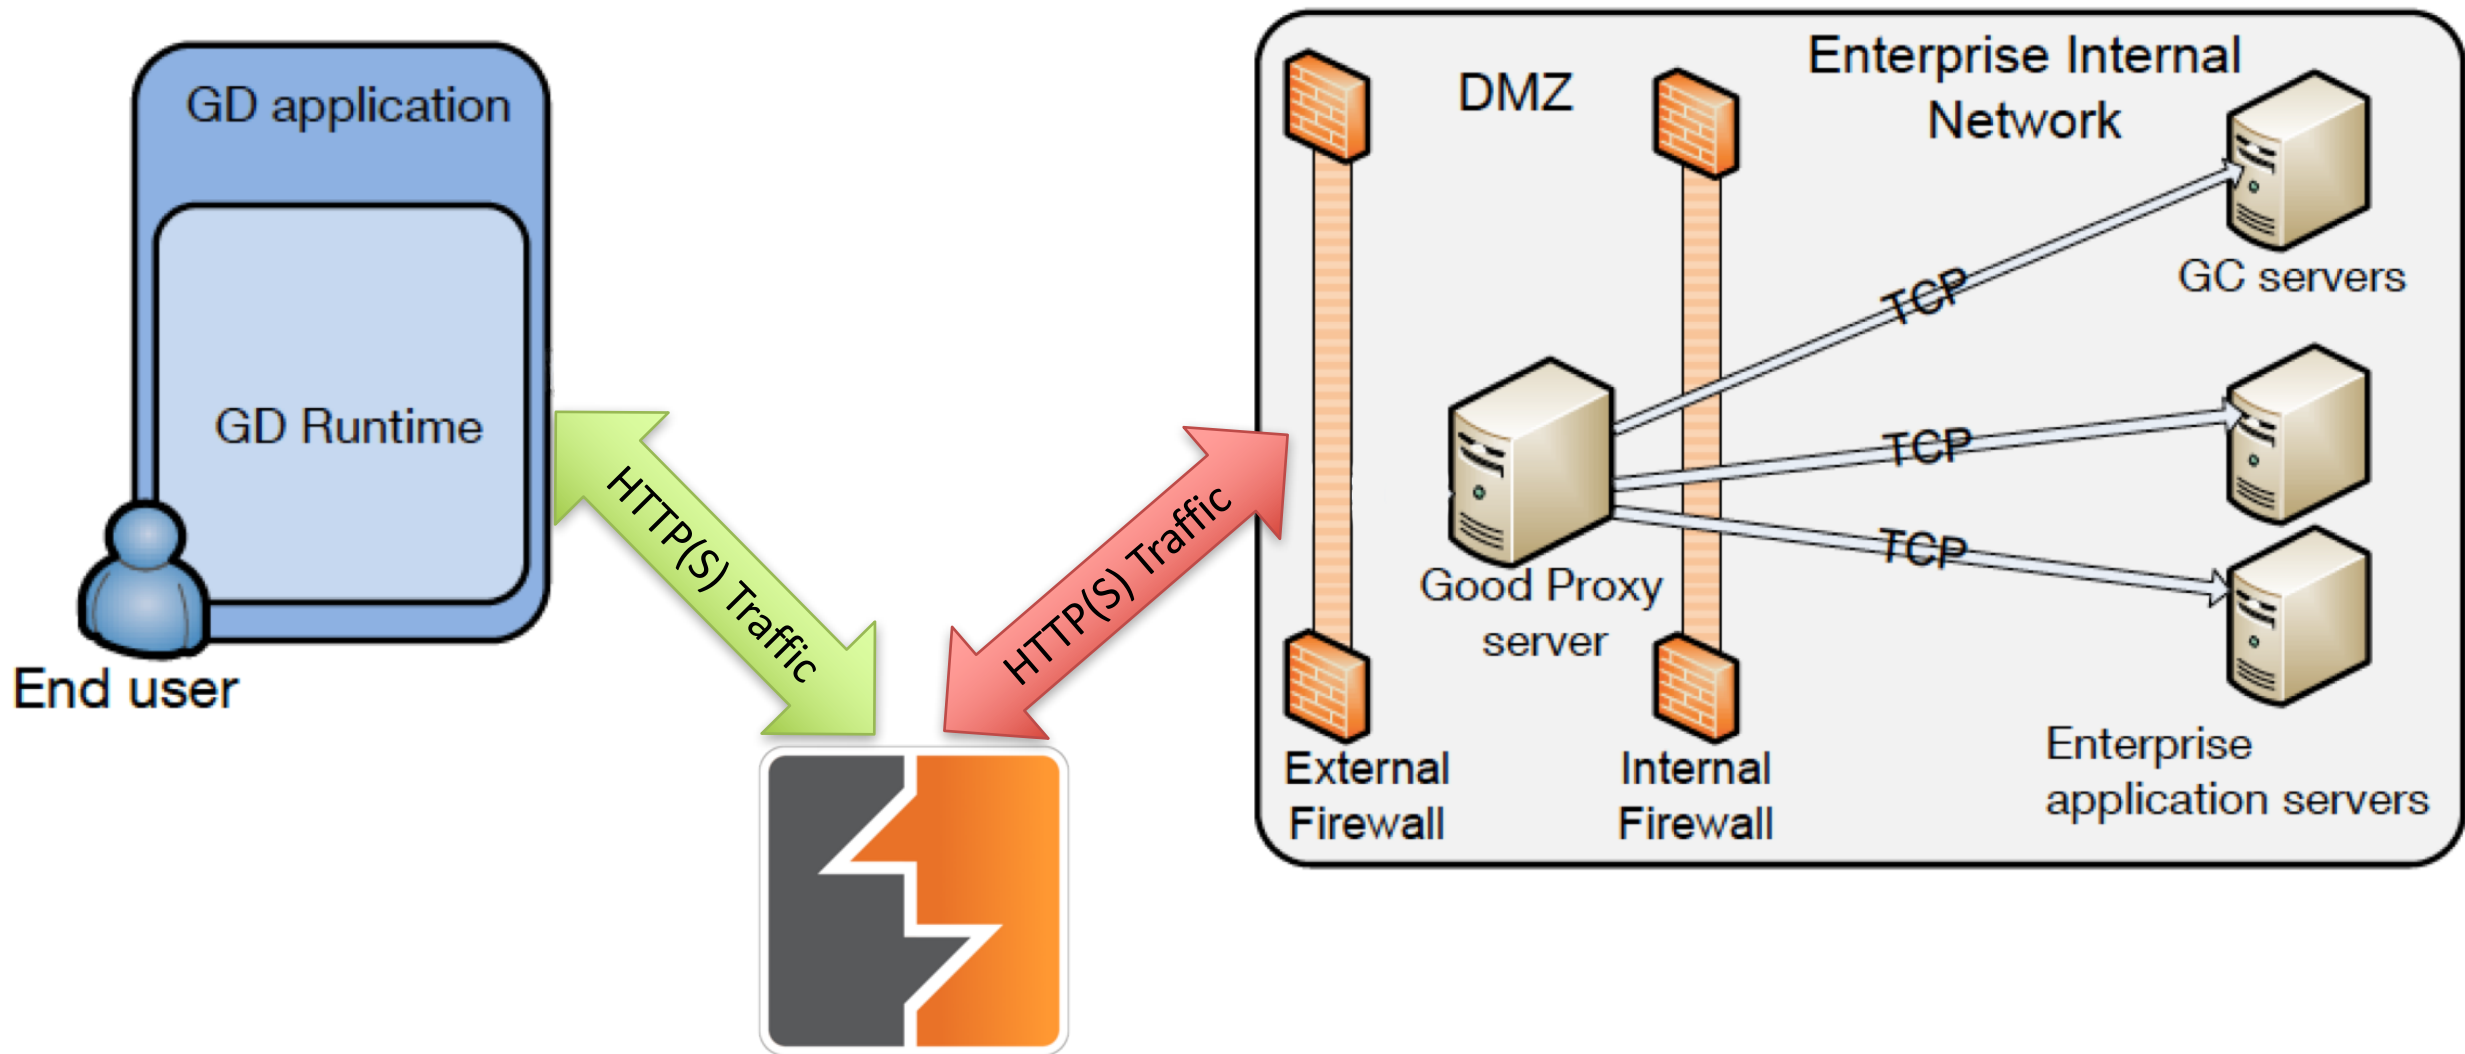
GD application

GD Runtime

End user

HTTP(S) Traffic

HTTP(S) Traffic

DMZ

Enterprise Internal Network

TCP

GC servers

TCP

TCP

Good Proxy server

External Firewall

Internal Firewall

Enterprise application servers